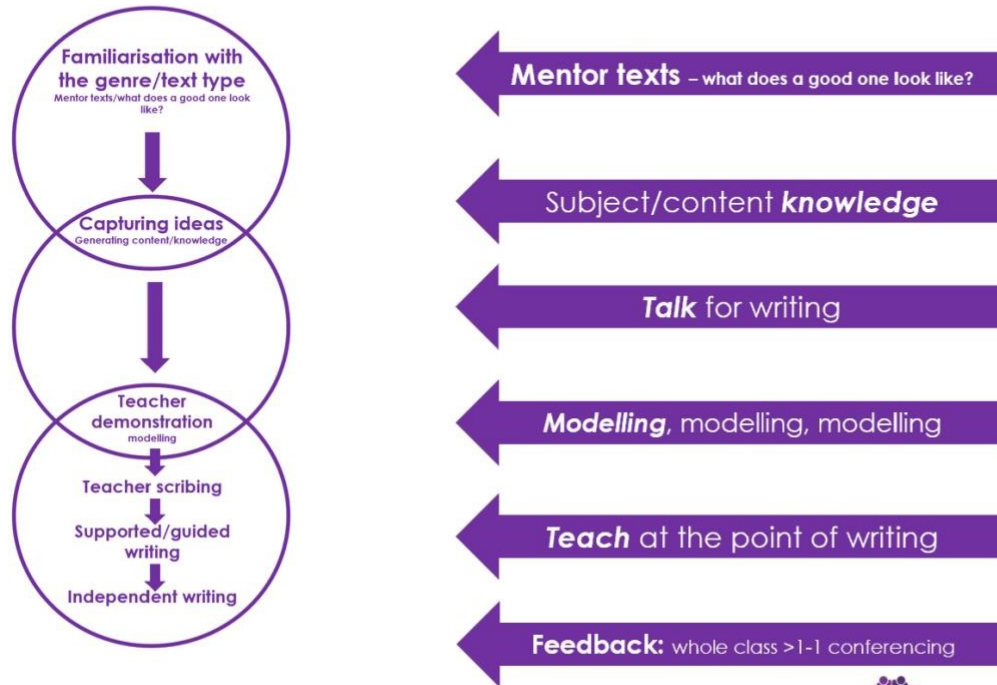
Familiarisation with the genre/text type
Mentor texts/what does a good one look like?

Capturing ideas
Generating content/knowledge

Teacher demonstration
modelling

Teacher scribing

Supported/guided writing

Independent writing

Mentor texts – what does a good one look like?

Subject/content knowledge

Talk for writing

Modelling, modelling, modelling

Teach at the point of writing

Feedback: whole class >1-1 conferencing